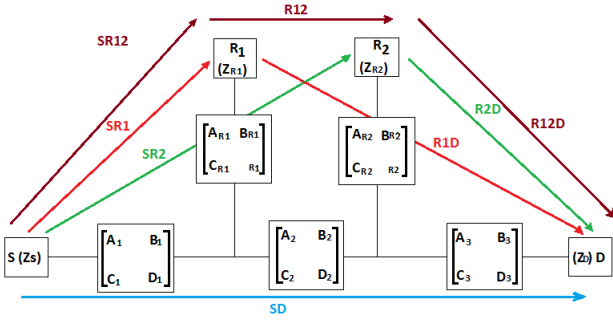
R12

SR12

$R_1$
$(Z_{R1})$

$R_2$
$(Z_{R2})$

SR1

R2D

R12D

SR2

$\begin{bmatrix} A_{R1} & B_{R1} \\ C_{R1} & {}_{R1} \end{bmatrix}$

$\begin{bmatrix} A_{R2} & B_{R2} \\ C_{R2} & {}_{R2} \end{bmatrix}$

R1D

S (Zs)

$\begin{bmatrix} A_1 & B_1 \\ C_1 & D_1 \end{bmatrix}$

$\begin{bmatrix} A_2 & B_2 \\ C_2 & D_2 \end{bmatrix}$

$\begin{bmatrix} A_3 & B_3 \\ C_3 & D_3 \end{bmatrix}$

$(Z_D)$ D

SD